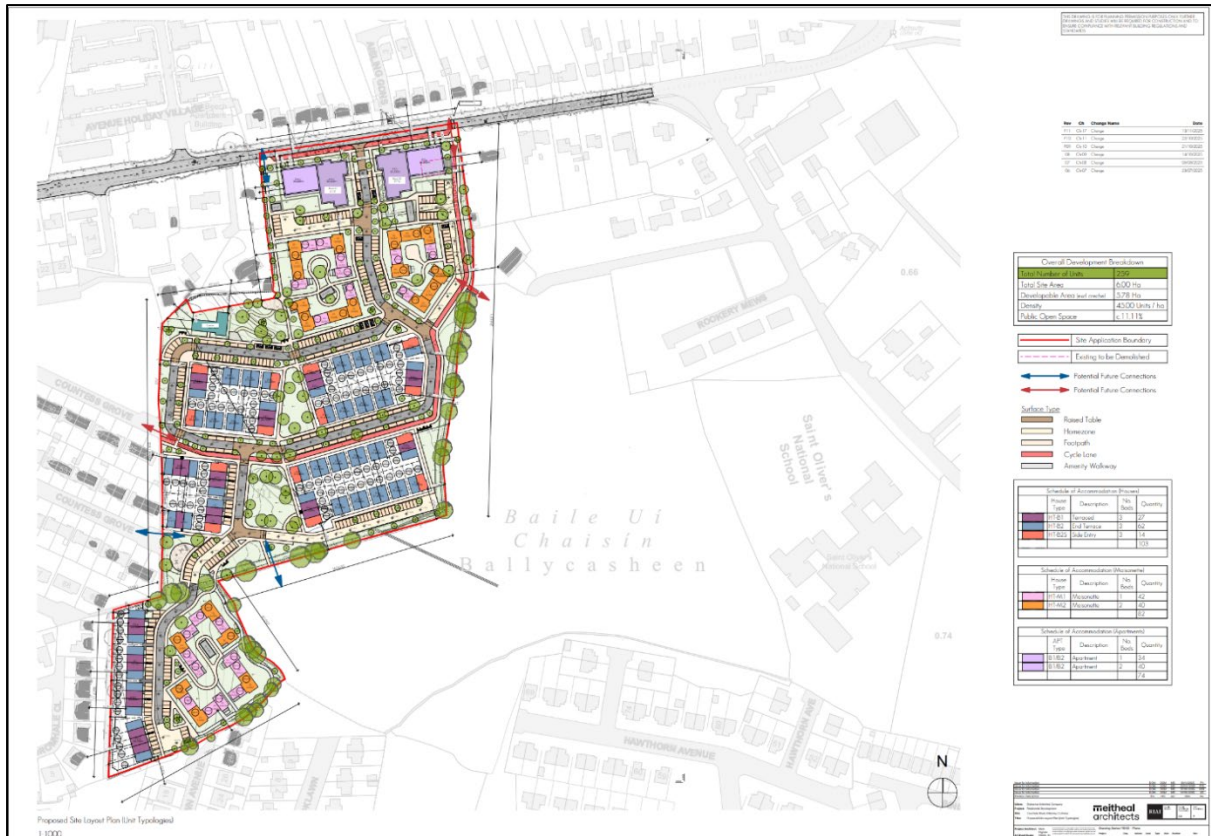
AVENUE HOLIDAY VILLAGE

ROOKERY MEWS

COUNTESS GROVE

COUNTESS GROVE

Saint Oliver's National School

Baile Uí Chaisín
Ballycasheen

HAWTHORN AVENUE

0.68

0.74

| Overall Development Breakdown | |
|---|---|
| Total Number of Units | 239 |
| Total Site Area | 6.00 Ha |
| Developable Area | 5.78 Ha |
| Density | 43.00 Units / ha |
| Public Open Space | c.11.11% |

Site Application Boundary

Existing to be Demolished

Potential Future Connections

Potential Future Connections

Surface Type

Raised Table

Homezone

Footpath

Cycle Lane

Amenity Walkway

Schedule of Accommodation (Houses)

| House Type | Description | No Beds | Quantity |
|---|---|---|---|
| H1-B1 | Terraced | 3 | 27 |
| H1-B2 | End Terrace | 3 | 62 |
| H1-B2S | Side Entry | 3 | 14 |
| | | | 103 |

Schedule of Accommodation (Maisonette)

| House Type | Description | No Beds | Quantity |
|---|---|---|---|
| HT-M1 | Maisonette | 1 | 42 |
| HT-M2 | Maisonette | 2 | 40 |
| | | | 82 |

Schedule of Accommodation (Apartments)

| APT Type | Description | No Beds | Quantity |
|---|---|---|---|
| B1-B1 | Apartment | 1 | 34 |
| B1-B2 | Apartment | 2 | 40 |
| | | | 74 |

N

meitheal architects

Proposed Site Layout Plan (Unit Typologies)
1:1000